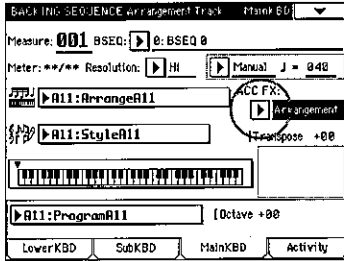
BACKING SEQUENCE Arrangement Track MainKBD

Measure: 001 BSEQ: 0: BSEQ 0

Meter: **/** Resolution: Hi Manual ♩ = 040

A11: ArrangeA11

ACC FX:

Arrangement

A11: StyleA11

Transpose +00

A11: ProgramA11

Octave +00

LowerKBD SubKBD MainKBD Activity